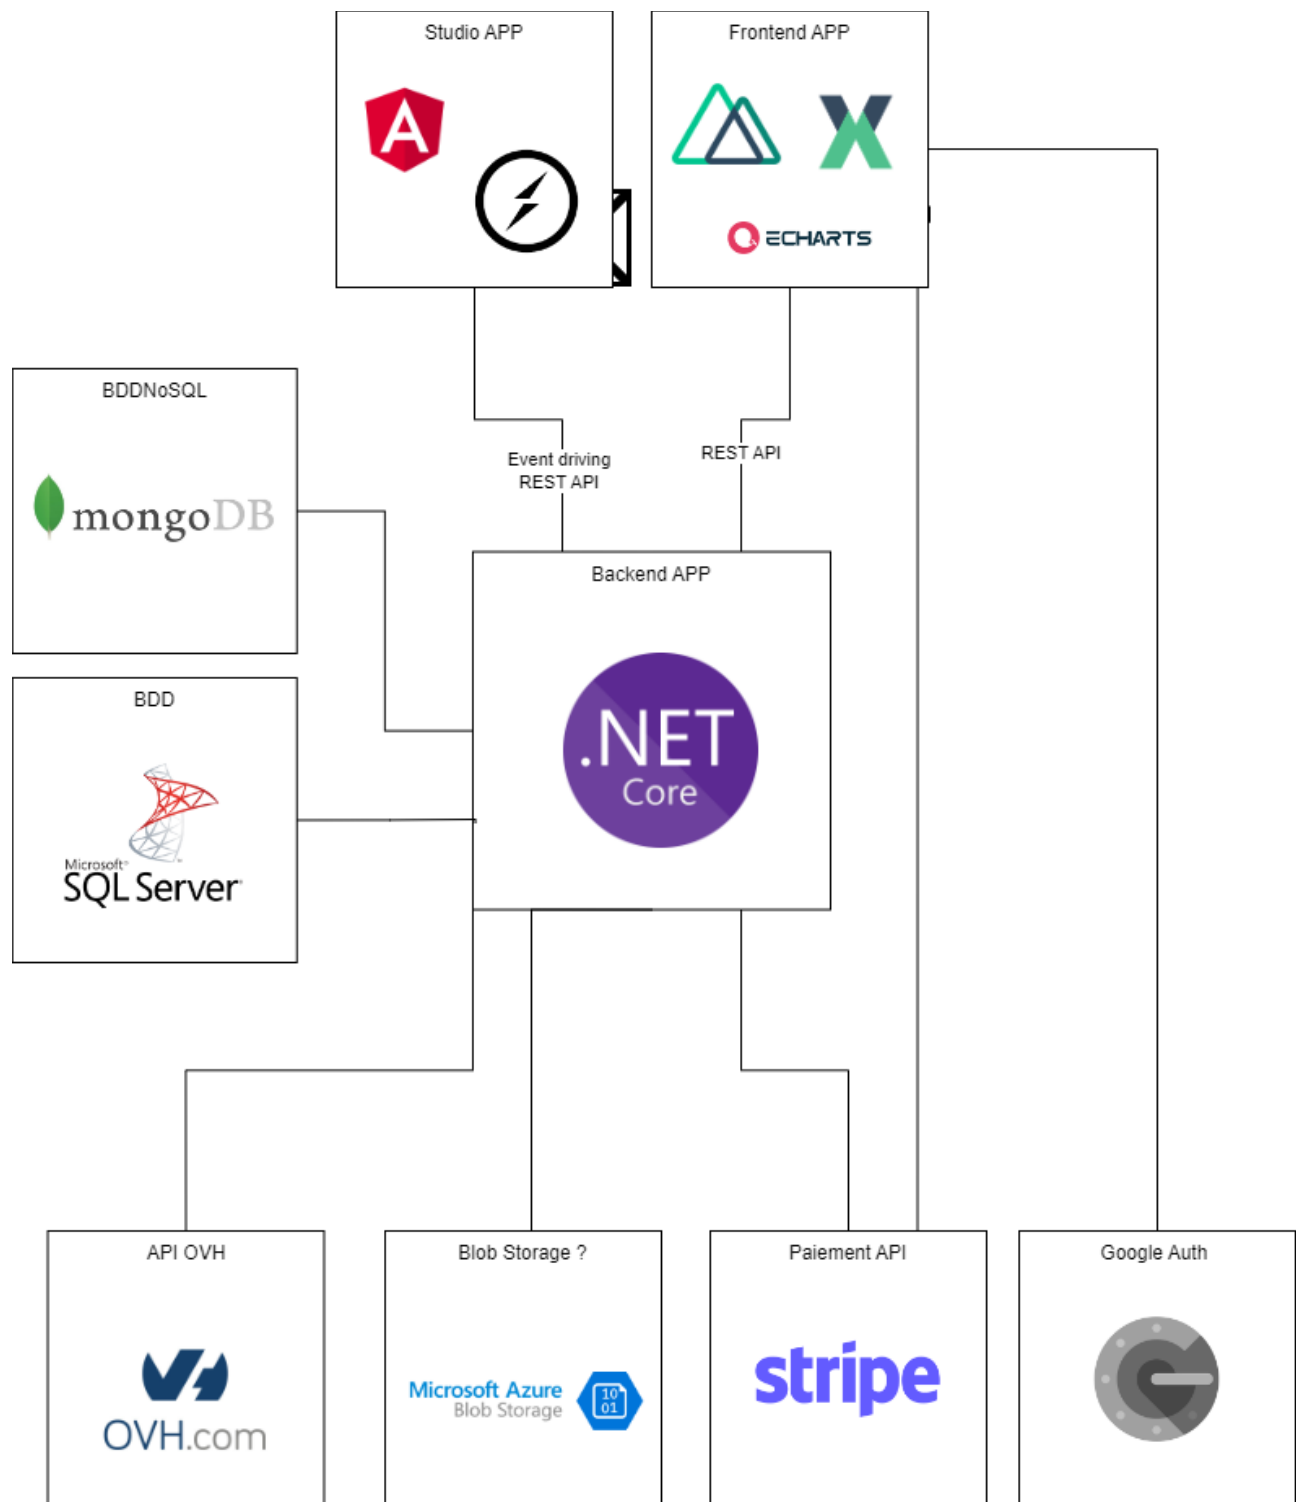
Studio APP

A

Frontend APP

ECHARTS

BDDNoSQL

mongoDB

Event driving
REST API

REST API

Backend APP

.NET
Core

BDD

Microsoft
SQL Server

API OVH

OVH.com

Blob Storage ?

Microsoft Azure
Blob Storage

10
01

Paiement API

stripe

Google Auth